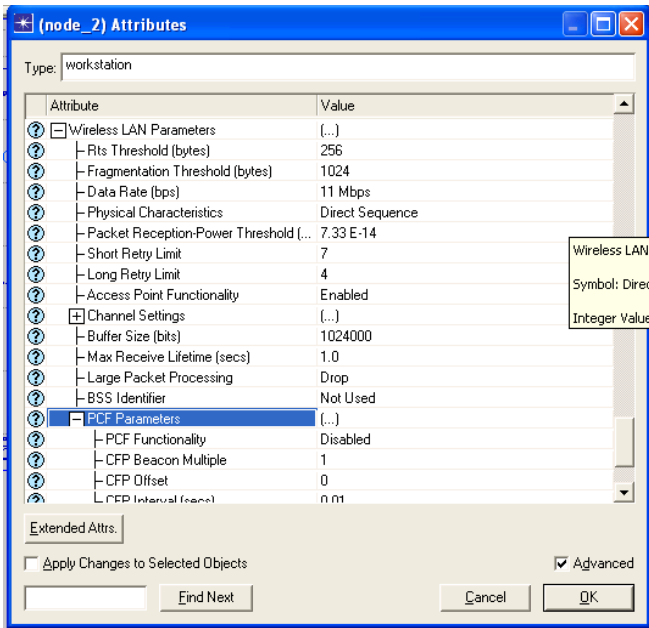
(node_2) Attributes

Type: workstation

| Attribute | Value |
|---|---|
| Wireless LAN Parameters | (...) |
| Rts Threshold (bytes) | 256 |
| Fragmentation Threshold (bytes) | 1024 |
| Data Rate (bps) | 11 Mbps |
| Physical Characteristics | Direct Sequence |
| Packet Reception-Power Threshold (... | 7.33 E-14 |
| Short Retry Limit | 7 |
| Long Retry Limit | 4 |
| Access Point Functionality | Enabled |
| Channel Settings | (...) |
| Buffer Size (bits) | 1024000 |
| Max Receive Lifetime (secs) | 1.0 |
| Large Packet Processing | Drop |
| BSS Identifier | Not Used |
| PCF Parameters | (...) |
| PCF Functionality | Disabled |
| CFP Beacon Multiple | 1 |
| CFP Offset | 0 |
| CFP Interval (secs) | 0.01 |

Wireless LAN
Symbol: Direc
Integer Value

Extended Attrs.

Apply Changes to Selected Objects

Advanced

Find Next

Cancel

OK